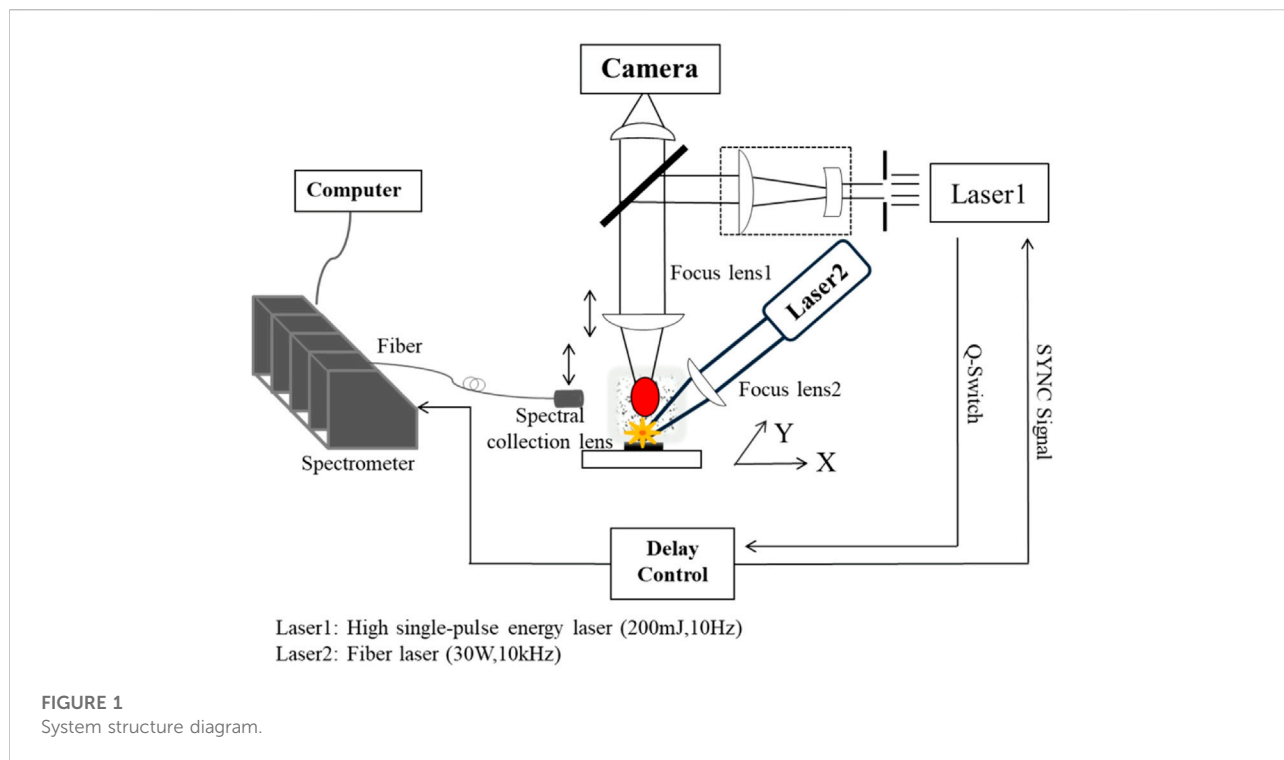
Camera

Computer

Laser1

Focus lens1

Laser2

Fiber

Q-Switch

SYNC Signal

Focus lens2

Spectral collection lens

Y

X

Spectrometer

Delay Control

Laser1: High single-pulse energy laser (200mJ,10Hz)
Laser2: Fiber laser (30W,10kHz)

FIGURE 1
System structure diagram.